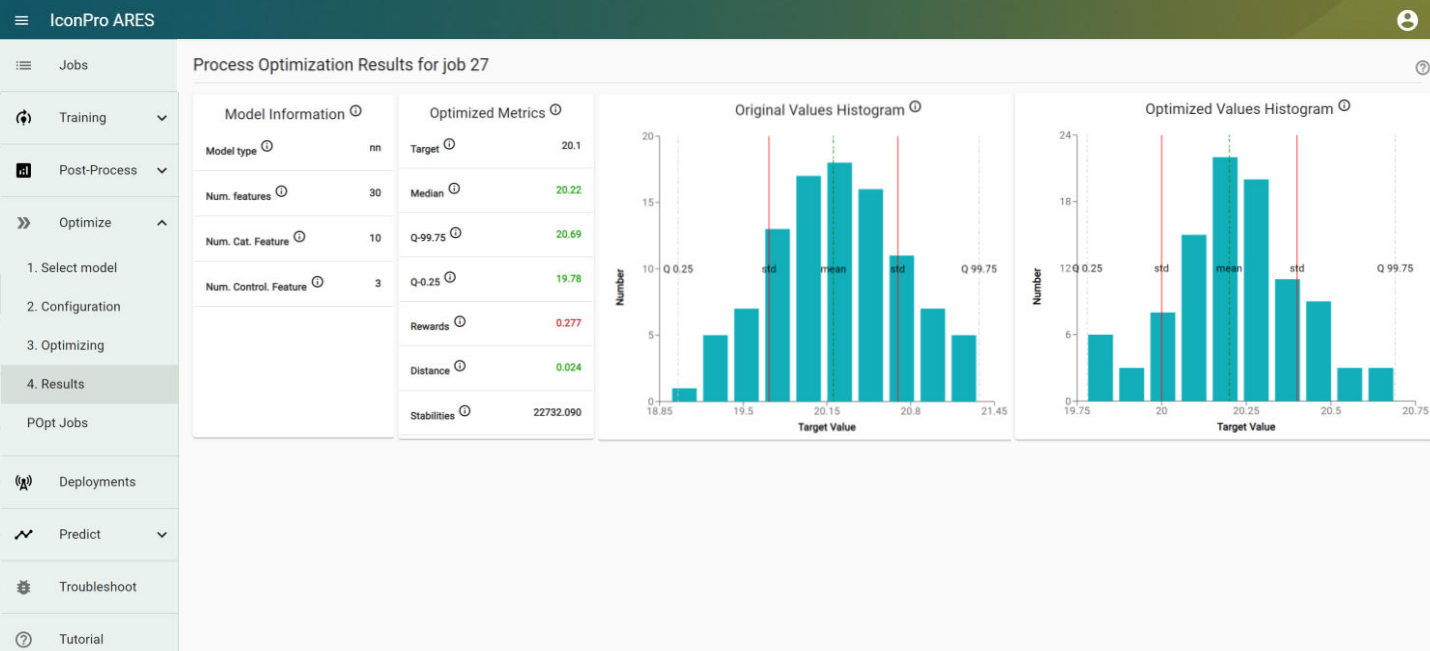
IconPro ARES

Jobs

Training

Post-Process

Optimize

1. Select model

2. Configuration

3. Optimizing

4. Results

POpt Jobs

Deployments

Predict

Troubleshoot

Tutorial

Process Optimization Results for job 27

Model Information

| | |
|---|---|
| Model type | nn |
| Num. features | 30 |
| Num. Cat. Feature | 10 |
| Num. Control. Feature | 3 |

Optimized Metrics

| | |
|---|---|
| Target | 20.1 |
| Median | 20.22 |
| Q-99.75 | 20.69 |
| Q-0.25 | 19.78 |
| Rewards | 0.277 |
| Distance | 0.024 |
| Stabilities | 22732.090 |

Original Values Histogram

20
15
10
5
0
Number
Q 0.25
std
mean
std
Q 99.75
18.85
19.5
20.15
20.8
21.45
Target Value

Optimized Values Histogram

24
18
12
6
0
Number
Q 0.25
std
mean
std
Q 99.75
19.75
20
20.25
20.5
20.75
Target Value